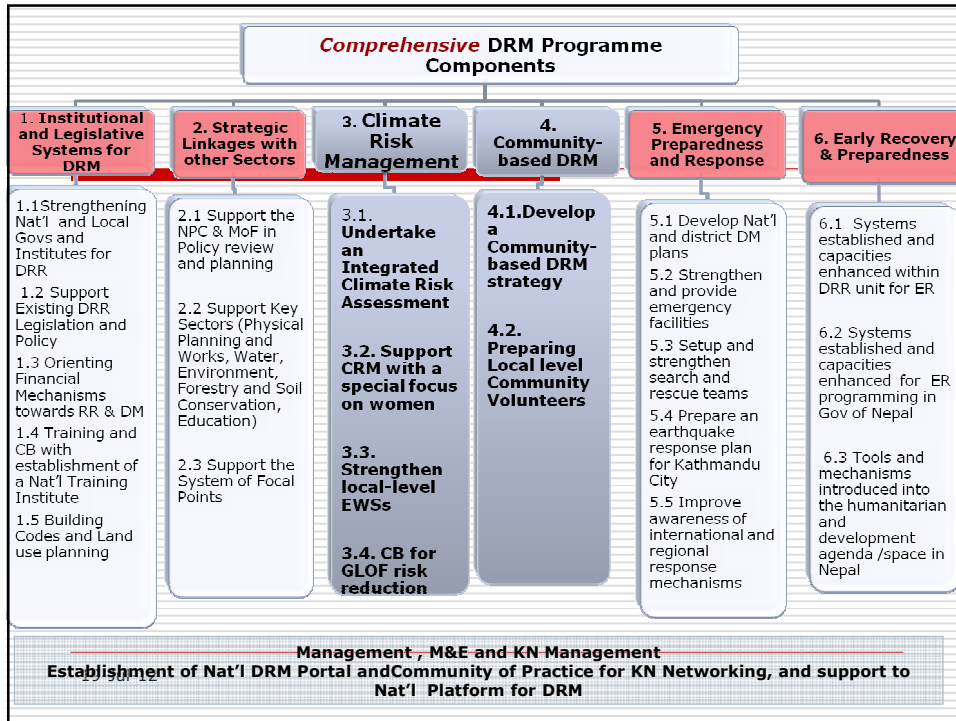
Comprehensive DRM Programme Components

1. Institutional and Legislative Systems for DRM

2. Strategic Linkages with other Sectors

3. Climate Risk Management

4. Community-based DRM

5. Emergency Preparedness and Response

6. Early Recovery & Preparedness

1.1Strengthening Nat'l and Local Govs and Institutes for DRR
1.2 Support Existing DRR Legislation and Policy
1.3 Orienting Financial Mechanisms towards RR & DM
1.4 Training and CB with establishment of a Nat'l Training Institute
1.5 Building Codes and Land use planning

2.1 Support the NPC & MoF in Policy review and planning

2.2 Support Key Sectors (Physical Planning and Works, Water, Environment, Forestry and Soil Conservation, Education)

2.3 Support the System of Focal Points

3.1. Undertake an Integrated Climate Risk Assessment

3.2. Support CRM with a special focus on women

3.3. Strengthen local-level EWSs

3.4. CB for GLOF risk reduction

4.1.Develop a Community-based DRM strategy

4.2. Preparing Local level Community Volunteers

5.1 Develop Nat'l and district DM plans
5.2 Strengthen and provide emergency facilities
5.3 Setup and strengthen search and rescue teams
5.4 Prepare an earthquake response plan for Kathmandu City
5.5 Improve awareness of international and regional response mechanisms

6.1 Systems established and capacities enhanced within DRR unit for ER

6.2 Systems established and capacities enhanced for ER programming in Gov of Nepal

6.3 Tools and mechanisms introduced into the humanitarian and development agenda /space in Nepal

Management , M&E and KN Management
Establishment of Nat'l DRM Portal andCommunity of Practice for KN Networking, and support to Nat'l Platform for DRM

19-Jul-12